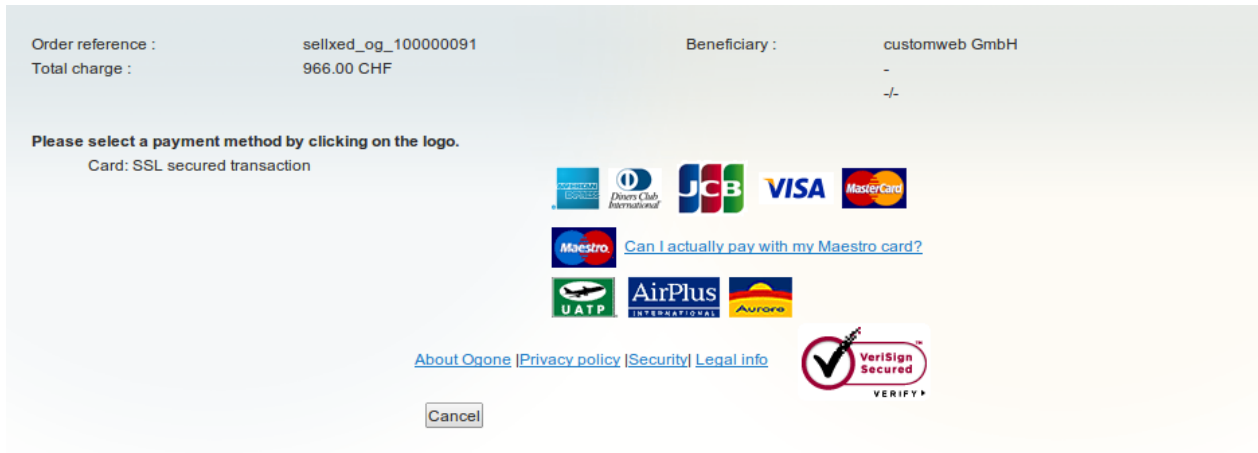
Order reference : sellxed_og_100000091
Total charge : 966.00 CHF

Beneficiary : customweb GmbH
-
-/-

Please select a payment method by clicking on the logo.

Card: SSL secured transaction

AMERICAN EXPRESS Diners Club International JCB VISA MasterCard

Maestro Can I actually pay with my Maestro card?

UATP AirPlus INTERNATIONAL Aurore

About Ogone |Privacy policy |Security| Legal info

VeriSign Secured VERIFY

Cancel